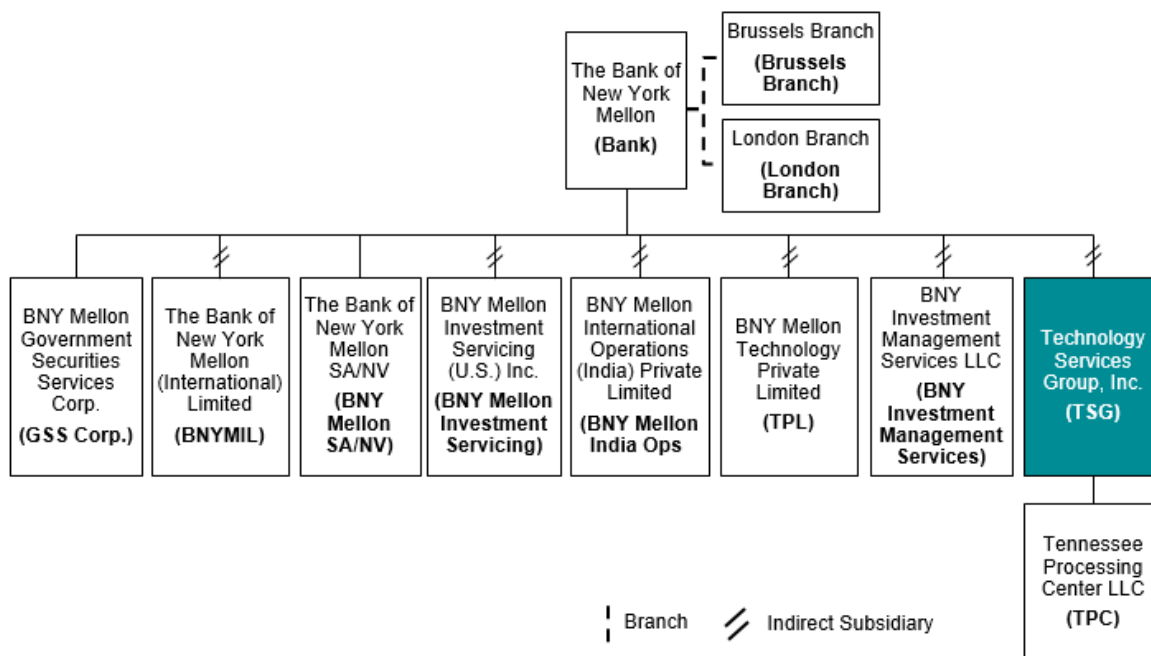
The Bank of New York Mellon

(Bank)

Brussels Branch

(Brussels Branch)

London Branch

(London Branch)

BNY Mellon Government Securities Services Corp.

(GSS Corp.)

The Bank of New York Mellon (International) Limited

(BNYMIL)

The Bank of New York Mellon SA/NV

(BNY Mellon SA/NV)

BNY Mellon Investment Servicing (U.S.) Inc.

(BNY Mellon Investment Servicing)

BNY Mellon International Operations (India) Private Limited

(BNY Mellon India Ops)

BNY Mellon Technology Private Limited

(TPL)

BNY Investment Management Services LLC

(BNY Investment Management Services)

Technology Services Group, Inc.

(TSG)

Tennessee Processing Center LLC

(TPC)

Branch

Indirect Subsidiary